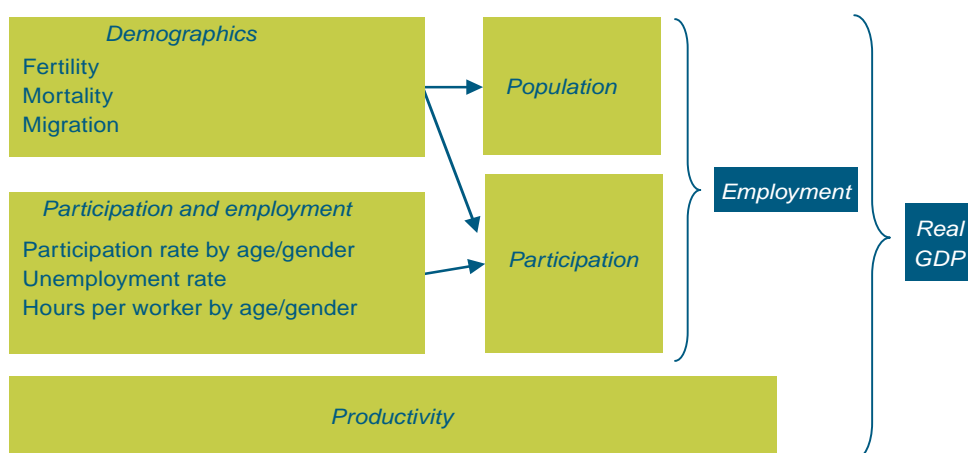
Demographics
Fertility
Mortality
Migration

Population

Participation and employment
Participation rate by age/gender
Unemployment rate
Hours per worker by age/gender

Participation

Employment

Real GDP

Productivity